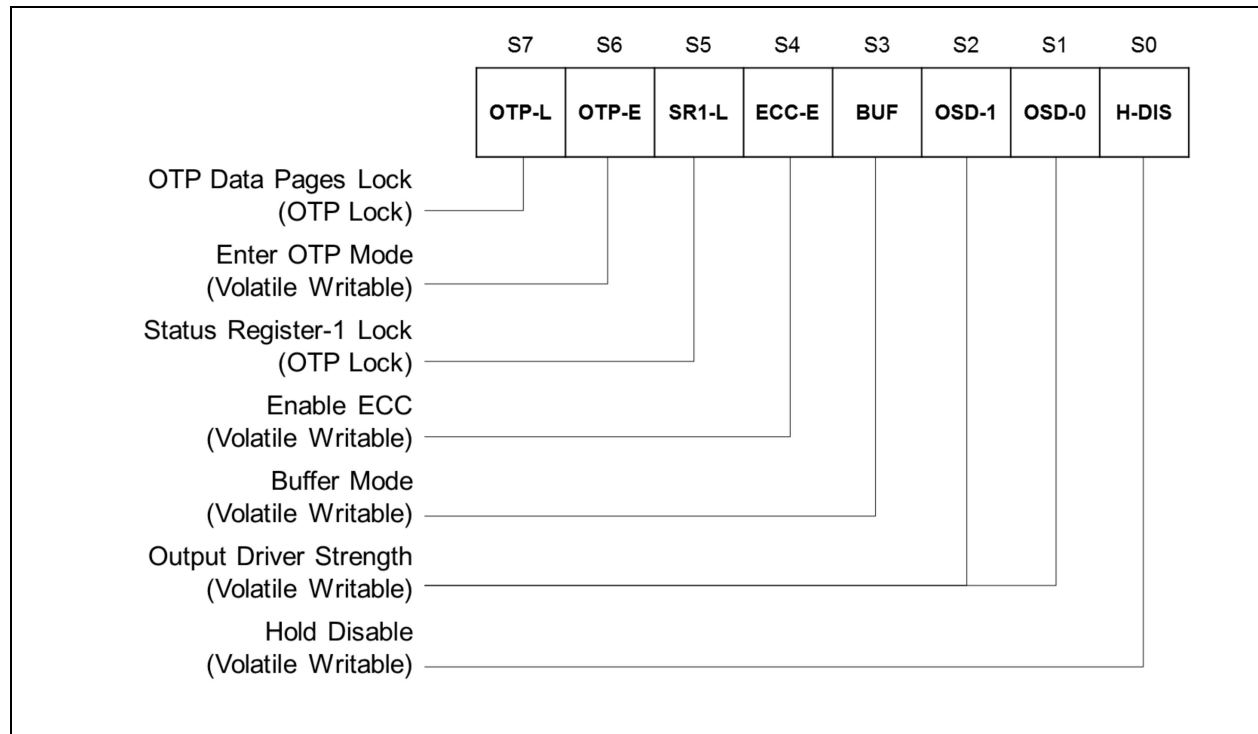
| S7 | S6 | S5 | S4 | S3 | S2 | S1 | S0 |
|---|---|---|---|---|---|---|---|
| OTP-L | OTP-E | SR1-L | ECC-E | BUF | OSD-1 | OSD-0 | H-DIS |

OTP Data Pages Lock
(OTP Lock)

Enter OTP Mode
(Volatile Writable)

Status Register-1 Lock
(OTP Lock)

Enable ECC
(Volatile Writable)

Buffer Mode
(Volatile Writable)

Output Driver Strength
(Volatile Writable)

Hold Disable
(Volatile Writable)